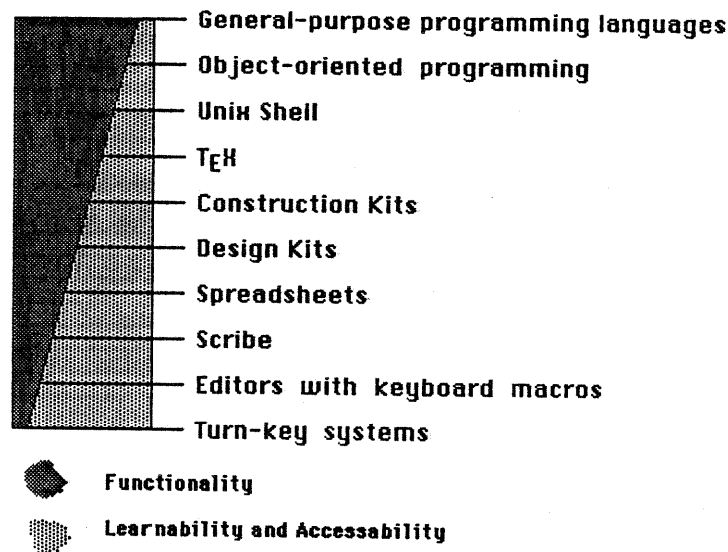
General-purpose programming languages
Object-oriented programming
Unix Shell
$\TeX$
Construction Kits
Design Kits
Spreadsheets
Scribe
Editors with keyboard macros
Turn-key systems

Functionality

Learnability and Accessability